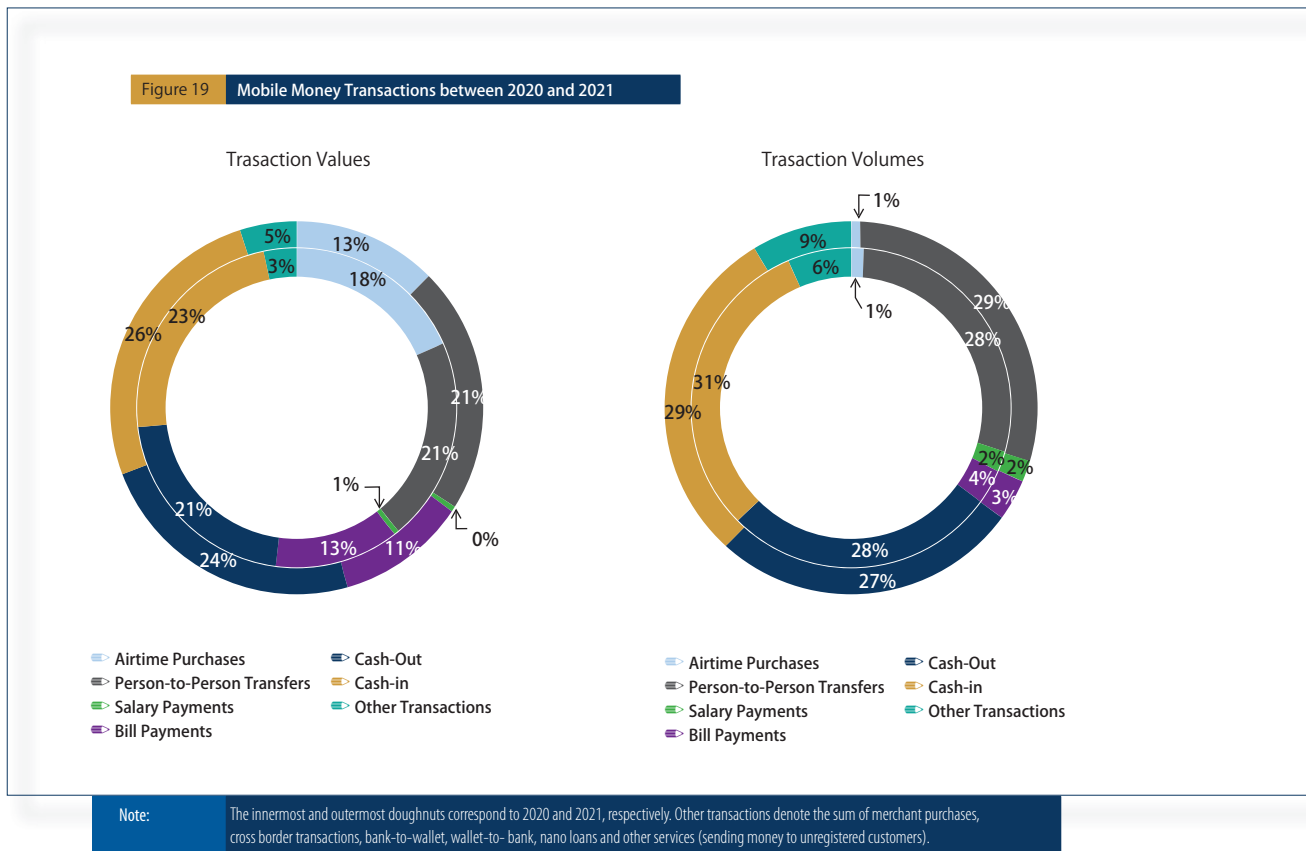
Figure 19 Mobile Money Transactions between 2020 and 2021

Trasaction Values

13%
18%
21%
21%
1%
0%
11%
13%
24%
21%
26%
23%
5%
3%

Airtime Purchases
Person-to-Person Transfers
Salary Payments
Bill Payments
Cash-Out
Cash-in
Other Transactions

Trasaction Volumes

1%
1%
29%
28%
2%
2%
4%
3%
28%
27%
31%
29%
9%
6%

Airtime Purchases
Person-to-Person Transfers
Salary Payments
Bill Payments
Cash-Out
Cash-in
Other Transactions

Note: The innermost and outermost doughnuts correspond to 2020 and 2021, respectively. Other transactions denote the sum of merchant purchases, cross border transactions, bank-to-wallet, wallet-to- bank, nano loans and other services (sending money to unregistered customers).